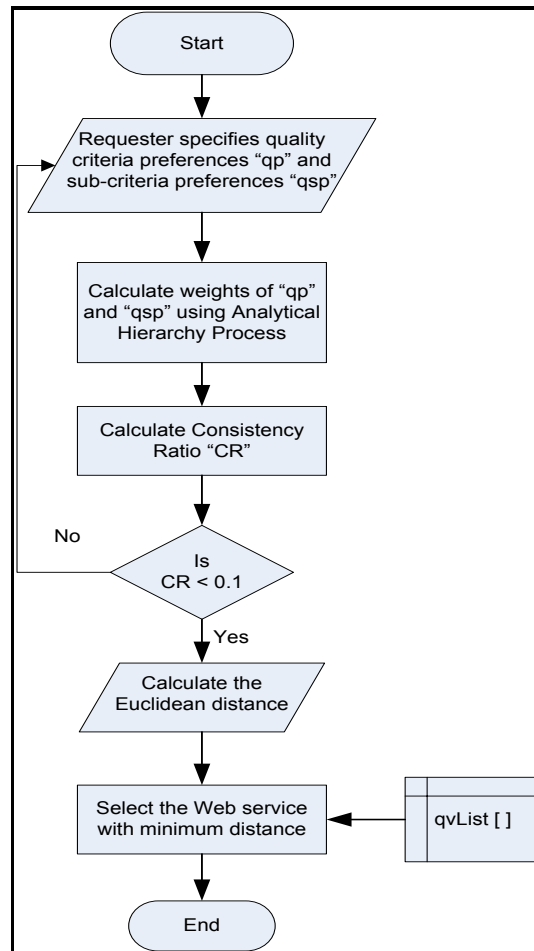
Start

Requester specifies quality criteria preferences “qp” and sub-criteria preferences “qsp”

Calculate weights of “qp” and “qsp” using Analytical Hierarchy Process

Calculate Consistency Ratio “CR”

No

Is CR < 0.1

Yes

Calculate the Euclidean distance

Select the Web service with minimum distance

qvList [ ]

End